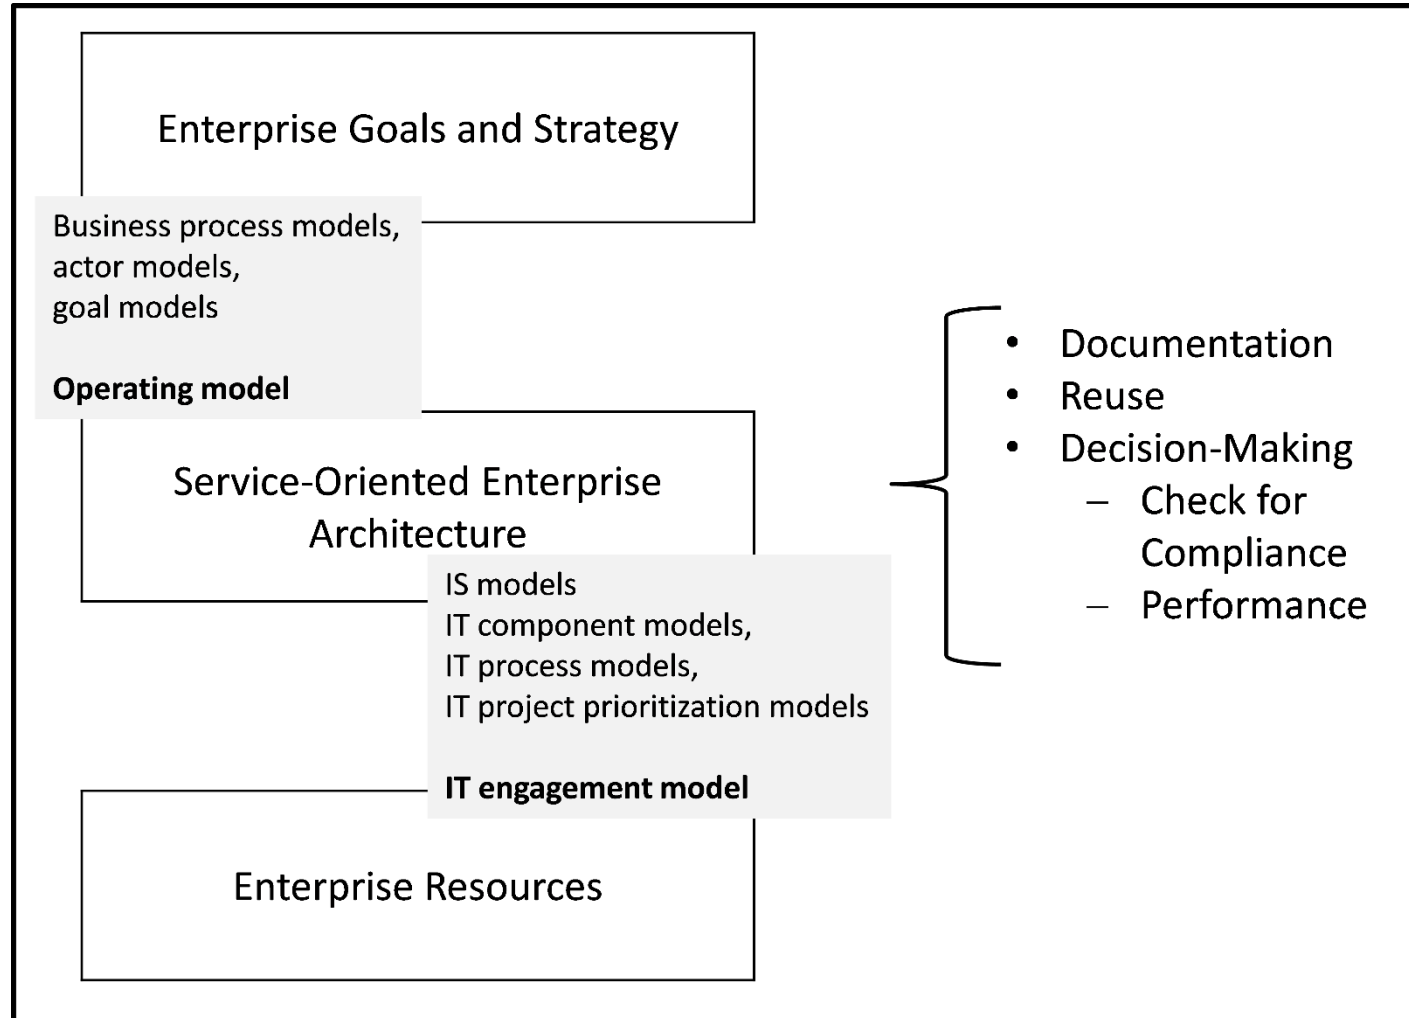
Enterprise Goals and Strategy

Business process models,
actor models,
goal models

**Operating model**

Service-Oriented Enterprise Architecture

IS models
IT component models,
IT process models,
IT project prioritization models

**IT engagement model**

Enterprise Resources

- Documentation
- Reuse
- Decision-Making
  - Check for Compliance
  - Performance